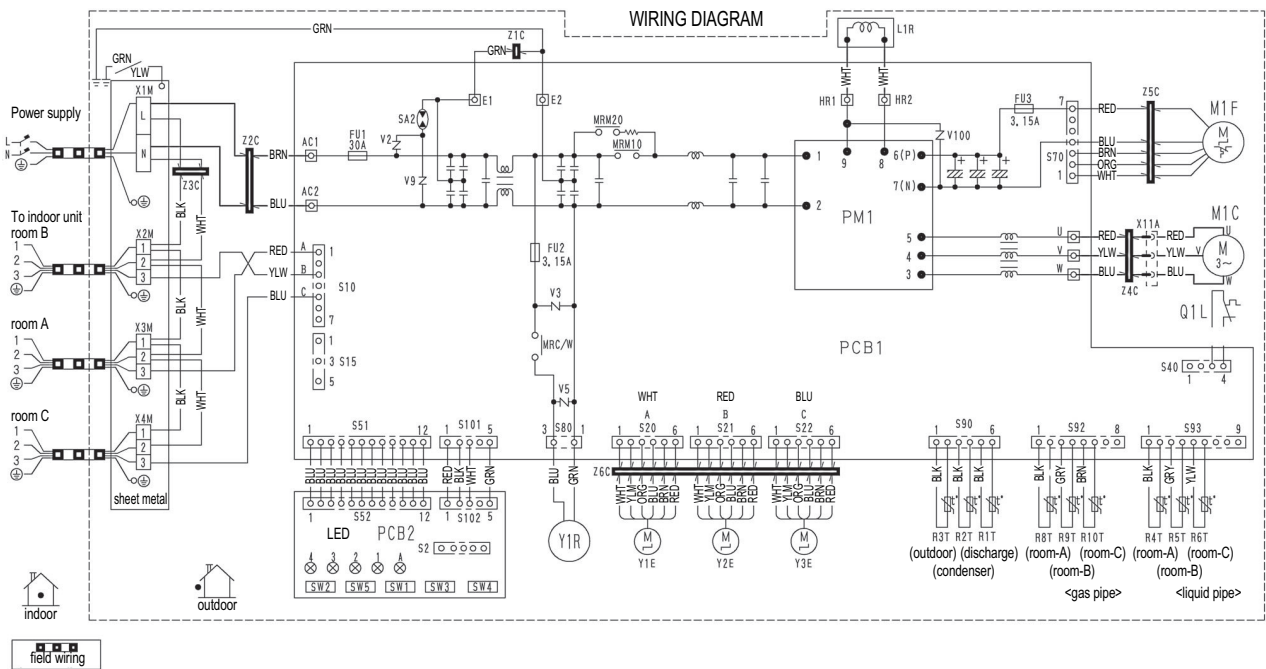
WIRING DIAGRAM

GRN
GRN
YLW
X1M
L
N
Power supply
L
N
Z2C
Z3C
BLK
WHT
To indoor unit room B
1
2
3
X2M
1
2
3
BLK
WHT
room A
1
2
3
X3M
1
2
3
BLK
WHT
room C
1
2
3
X4M
1
2
3
sheet metal

Z1C
GRN
E1
E2
SA2
V2
AC1
BRN
FU1
30A
V9
AC2
BLU
MRM20
MRM10
RED
YLW
BLU
A
B
C
1
S10
7
1
3 S15
5
FU2
3.15A
V3
MRC/W
V5

L1R
WHT
WHT
HR1
HR2
V100
FU3
3.15A
1
9
8
6(P)
7(N)
2
PM1
5
4
3
U
V
W
RED
YLW
BLU
X11A
RED
YLW
BLU
Z4C
M1C
U
V
W
3~
Q1L
7
RED
BLU
BRN
ORG
WHT
S70
1
Z5C
M1F
PCB1
S40
1
4

1
S51
12
BLU
BLU
BLU
BLU
BLU
BLU
BLU
BLU
BLU
BLU
BLU
BLU
1
S52
12
1
S101
5
RED
BLK
WHT
GRN
1
S102
5
LED
PCB2
S2
4
3
2
1
A
SW2
SW5
SW1
SW3
SW4

3
S80
1
BLU
GRN
Y1R

WHT
A
1
S20
6
RED
B
S21
6
BLU
C
S22
6
Z6C
WHT
YLW
ORG
BLU
BRN
RED
WHT
YLW
ORG
BLU
BRN
RED
WHT
YLW
ORG
BLU
BRN
RED
M
Y1E
M
Y2E
M
Y3E

1
S90
6
BLK
BLK
BLK
R3T
R2T
R1T
(outdoor) (discharge)
(condenser)

1
S92
8
BLK
GRY
BRN
R8T
R9T
R10T
(room-A)
(room-C)
(room-B)
<gas pipe>

1
S93
9
BLK
GRY
YLW
R4T
R5T
R6T
(room-A)
(room-C)
(room-B)
<liquid pipe>

indoor
outdoor
field wiring